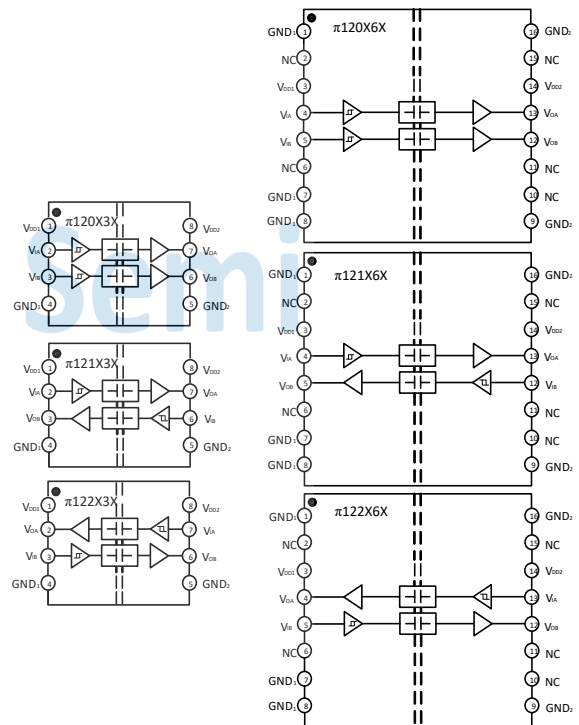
π120X6X

GND1 1
NC 2
VDD1 3
VIA 4
VIB 5
NC 6
GND1 7
GND1 8

16 GND2
15 NC
14 VDD2
13 VOA
12 VOB
11 NC
10 NC
9 GND2

π120X3X

VDD1 1
VIA 2
VIB 3
GND1 4

8 VDD2
7 VOA
6 VOB
5 GND2

Semi

π121X6X

GND1 1
NC 2
VDD1 3
VIA 4
VOB 5
NC 6
GND1 7
GND1 8

16 GND2
15 NC
14 VDD2
13 VOA
12 VIB
11 NC
10 NC
9 GND2

π121X3X

VDD1 1
VIA 2
VOB 3
GND1 4

8 VDD2
7 VOA
6 VIB
5 GND2

π122X3X

VDD1 1
VOA 2
VIB 3
GND1 4

8 VDD2
7 VIA
6 VOB
5 GND2

π122X6X

GND1 1
NC 2
VDD1 3
VOA 4
VIB 5
NC 6
GND1 7
GND1 8

16 GND2
15 NC
14 VDD2
13 VIA
12 VOB
11 NC
10 NC
9 GND2